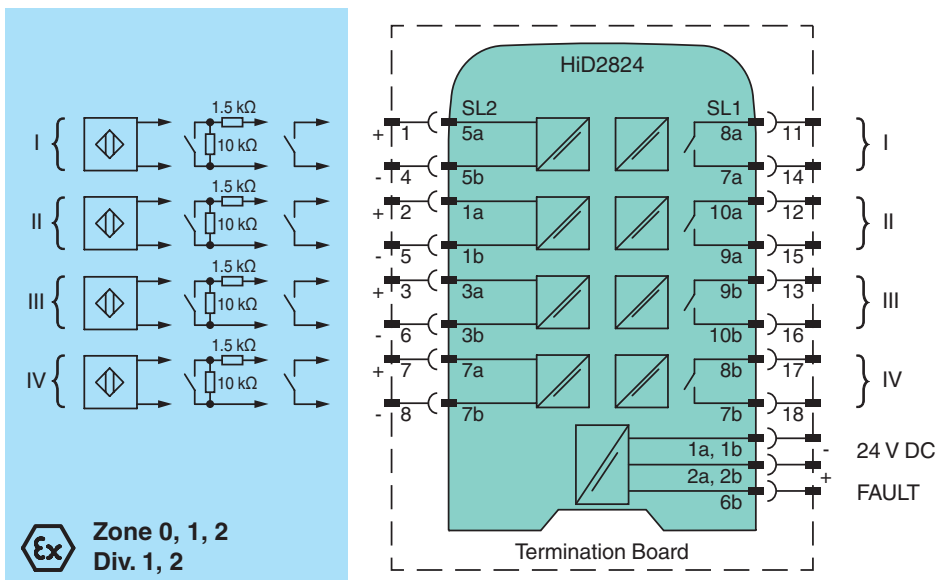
I
1.5 kΩ
10 kΩ
II
1.5 kΩ
10 kΩ
III
1.5 kΩ
10 kΩ
IV
1.5 kΩ
10 kΩ

Zone 0, 1, 2
Div. 1, 2

HiD2824
SL2
SL1
+ 1
5a
8a
11
I
- 4
5b
7a
14
+ 2
1a
10a
12
II
- 5
1b
9a
15
+ 3
3a
9b
13
III
- 6
3b
10b
16
+ 7
7a
8b
17
IV
- 8
7b
7b
18
1a, 1b
-
24 V DC
2a, 2b
+
6b
FAULT
Termination Board